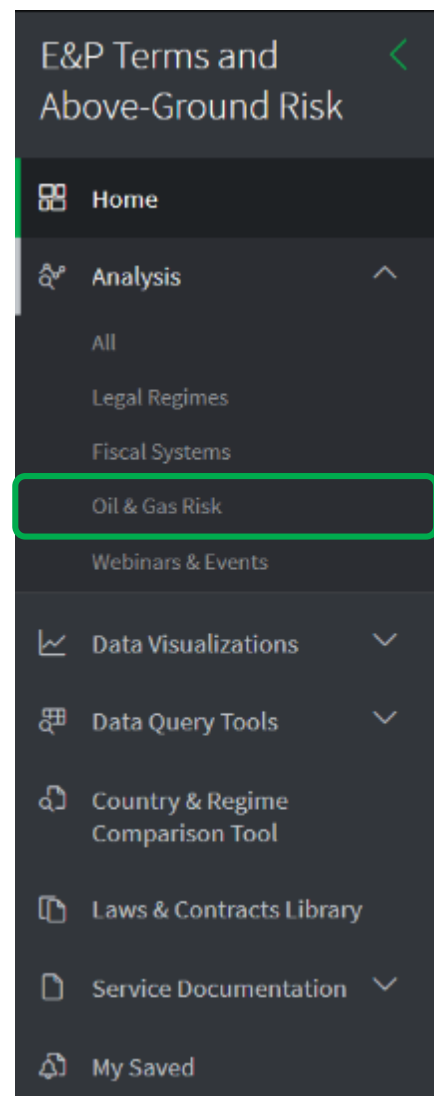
E&P Terms and Above-Ground Risk

Home

Analysis

All

Legal Regimes

Fiscal Systems

Oil & Gas Risk

Webinars & Events

Data Visualizations

Data Query Tools

Country & Regime Comparison Tool

Laws & Contracts Library

Service Documentation

My Saved